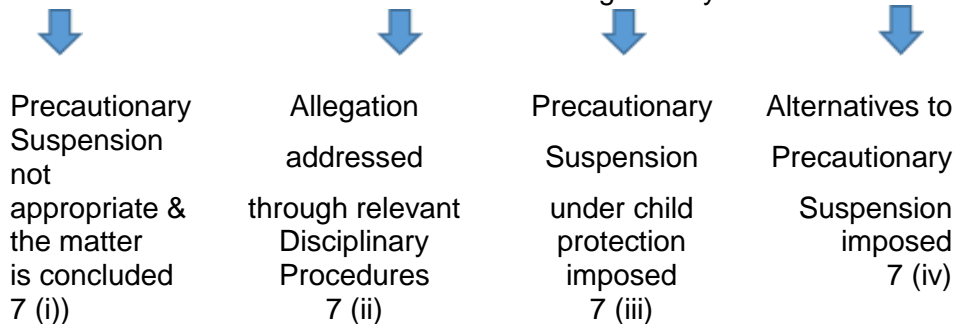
Precautionary Suspension not appropriate & the matter is concluded 7 (i))

Allegation addressed through relevant Disciplinary Procedures 7 (ii)

Precautionary Suspension under child protection imposed 7 (iii)

Alternatives to Precautionary Suspension imposed 7 (iv)